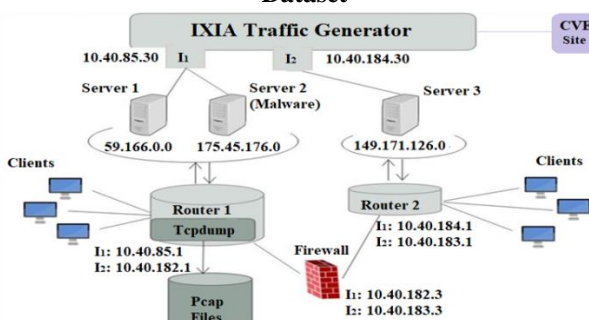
Dataset

IXIA Traffic Generator

CVE Site

10.40.85.30 I₁

I₂ 10.40.184.30

Server 1

Server 2 (Malware)

Server 3

59.166.0.0

175.45.176.0

149.171.126.0

Clients

Clients

Router 1

Tcpdump

Router 2

I₁: 10.40.184.1
I₂: 10.40.183.1

I₁: 10.40.85.1
I₂: 10.40.182.1

Firewall

I₁: 10.40.182.3
I₂: 10.40.183.3

Pcap Files